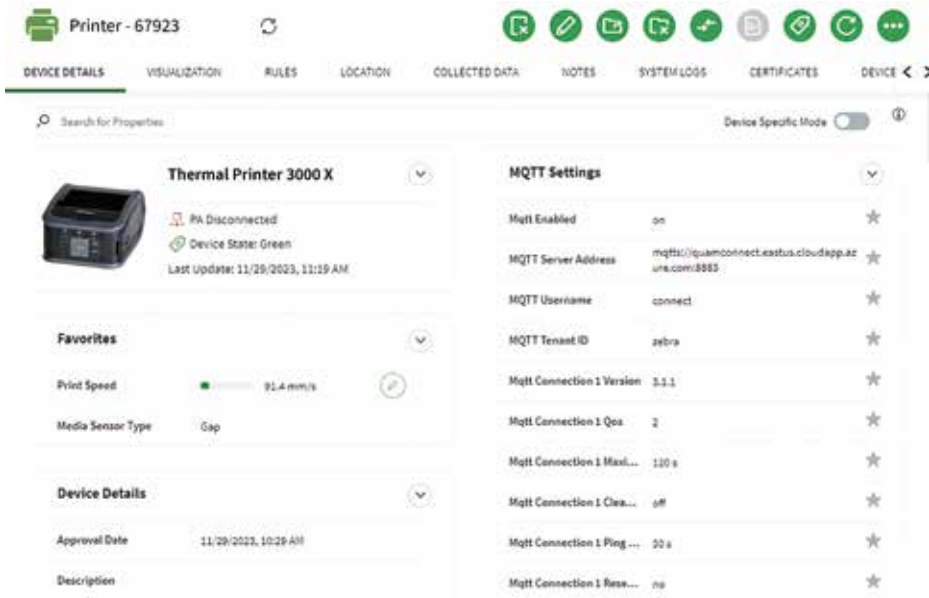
Printer - 67923

DEVICE DETAILS VISUALIZATION RULES LOCATION COLLECTED DATA NOTES SYSTEM LOGS CERTIFICATES DEVICE

Search for Properties

Device Specific Mode

Thermal Printer 3000 X

PA Disconnected

Device State: Green

Last Update: 11/29/2023, 11:19 AM

Favorites

| Print Speed | 91.4 mm/s |
|---|---|
| Media Sensor Type | Gap |

Device Details

| Approval Date | 11/29/2023, 10:28 AM |
|---|---|
| Description | |

MQTT Settings

| Mqtt Enabled | on |
|---|---|
| MQTT Server Address | mqtts://quamconnect.eastus.cloudapp.azure.com:8883 |
| MQTT Username | connect |
| MQTT Tenant ID | zebra |
| Mqtt Connection 1 Version | 3.1.1 |
| Mqtt Connection 1 Qos | 2 |
| Mqtt Connection 1 Maxi... | 120 s |
| Mqtt Connection 1 Clea... | off |
| Mqtt Connection 1 Ping ... | 30 s |
| Mqtt Connection 1 Rese... | no |